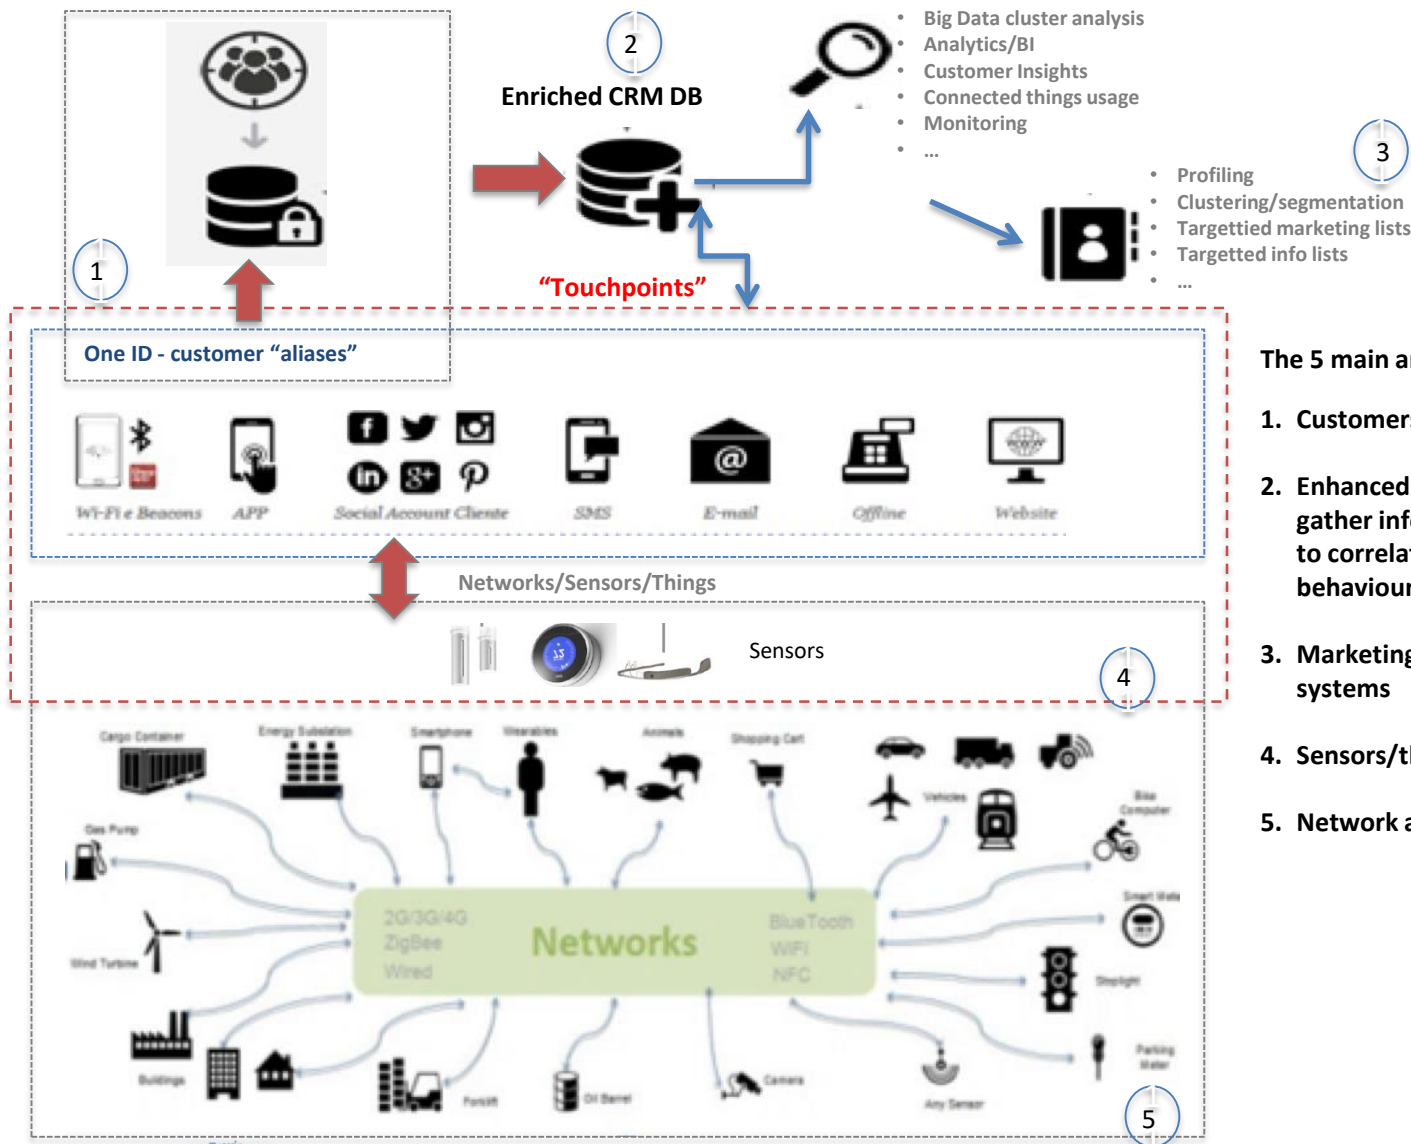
2

Enriched CRM DB

• Big Data cluster analysis
• Analytics/BI
• Customer Insights
• Connected things usage
• Monitoring
• ...

3

• Profiling
• Clustering/segmentation
• Targettied marketing lists
• Targetted info lists
• ...

1

"Touchpoints"

One ID - customer "aliases"

Wi-Fi e Beacons
APP
Social Account Cliente
SMS
E-mail
Offline
Website

Networks/Sensors/Things

Sensors

4

The 5 main a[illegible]

1. Customer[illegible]

2. Enhanced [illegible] gather inf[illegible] to correla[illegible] behaviou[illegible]

3. Marketing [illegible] systems

4. Sensors/t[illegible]

5. Network a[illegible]

Cargo Container
Energy Substation
Smartphone
Wearables
Animals
Shopping Cart
Gas Pump
Vehicles
Bike Computer
Smart Meter
Wind Turbine
Stoplight
Parking Meter
Buildings
Forklift
Oil Barrel
Camera
Any Sensor

2G/3G/4G
ZigBee
Wired
Networks
BlueTooth
WiFi
NFC

5